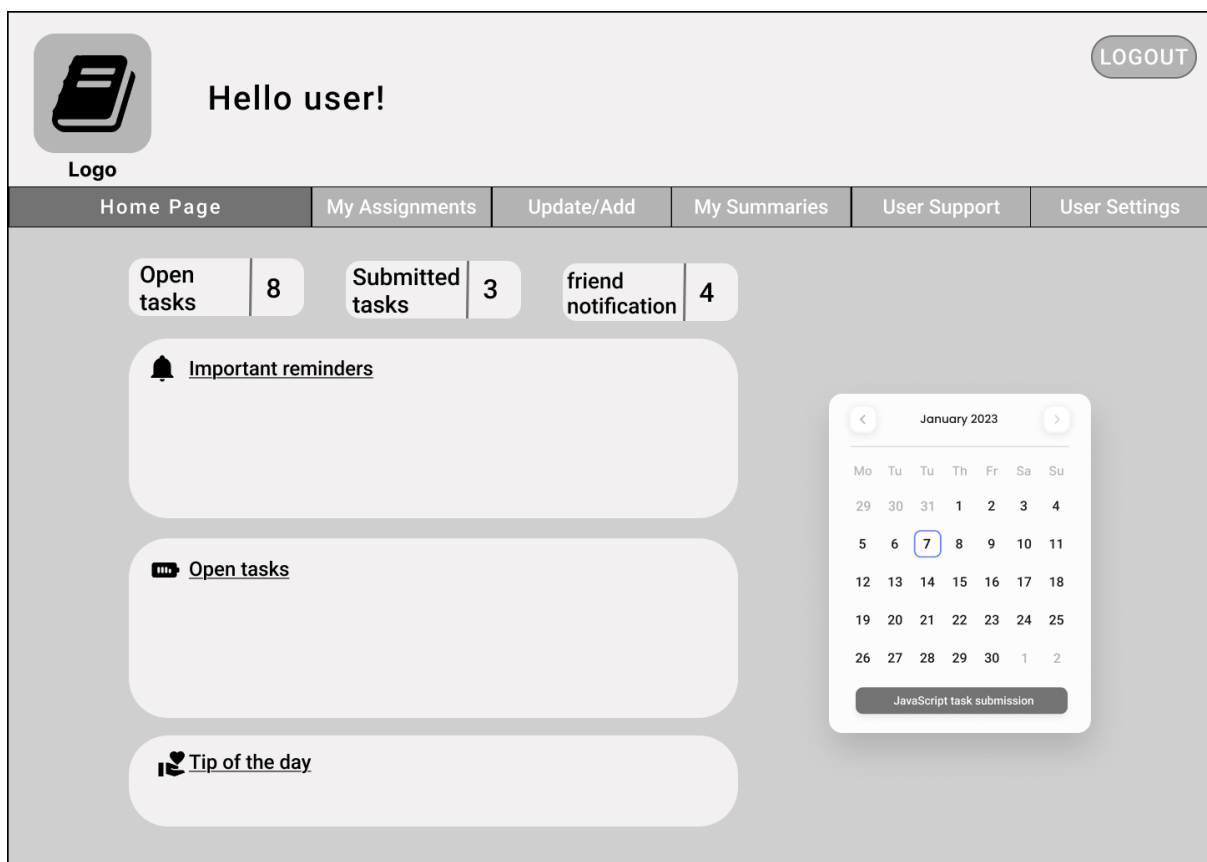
Logo

Hello user!

LOGOUT

Home Page | My Assignments | Update/Add | My Summaries | User Support | User Settings

Open tasks 8

Submitted tasks 3

friend notification 4

Important reminders

Open tasks

Tip of the day

January 2023

| Mo | Tu | Tu | Th | Fr | Sa | Su |
|---|---|---|---|---|---|---|
| 29 | 30 | 31 | 1 | 2 | 3 | 4 |
| 5 | 6 | 7 | 8 | 9 | 10 | 11 |
| 12 | 13 | 14 | 15 | 16 | 17 | 18 |
| 19 | 20 | 21 | 22 | 23 | 24 | 25 |
| 26 | 27 | 28 | 29 | 30 | 1 | 2 |

JavaScript task submission